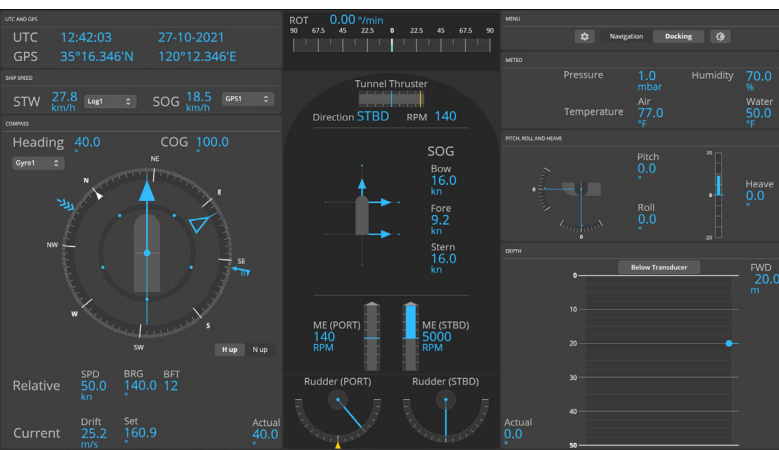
UTC AND GPS

UTC 12:42:03 27-10-2021

GPS 35°16.346'N 120°12.346'E

SHIP SPEED

STW 27.8 km/h Log1

SOG 18.5 km/h GPS1

COMPASS

Heading 40.0 °

COG 100.0 °

Gyro1

NE
E
SE
S
SW
W
NW
N

H up N up

Relative SPD 50.0 kn BRG 140.0 ° BFT 12

Current Drift 25.2 m/s Set 160.9 °

Actual 40.0 °

ROT 0.00 °/min

90 67.5 45 22.5 0 22.5 45 67.5 90

Tunnel Thruster

Direction STBD RPM 140

SOG

Bow 16.0 kn

Fore 9.2 kn

Stern 16.0 kn

ME (PORT) 140 RPM

ME (STBD) 5000 RPM

Rudder (PORT) Rudder (STBD)

MENU

Navigation Docking

METEO

Pressure 1.0 mbar

Humidity 70.0 %

Temperature Air 77.0 °F

Water 50.0 °F

PITCH, ROLL AND HEAVE

Pitch 0.0 °

Roll 0.0 °

Heave 0.0 °

0
0
20
0
-20

DEPTH

Below Transducer

FWD 20.0 m

0
10
20
30
40
50

Actual 0.0 m